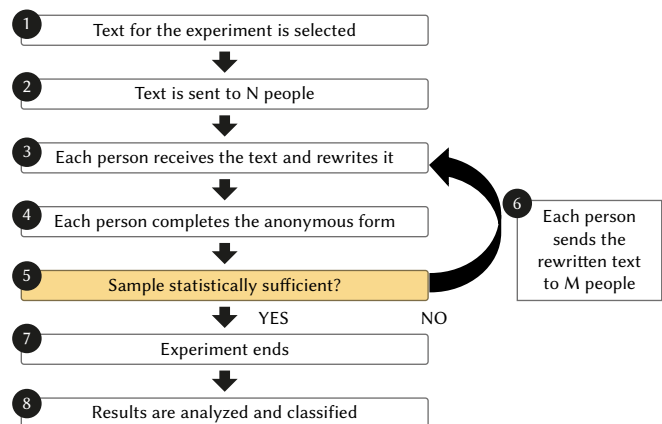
1 Text for the experiment is selected

2 Text is sent to N people

3 Each person receives the text and rewrites it

4 Each person completes the anonymous form

5 Sample statistically sufficient?

YES

NO

6 Each person sends the rewritten text to M people

7 Experiment ends

8 Results are analyzed and classified